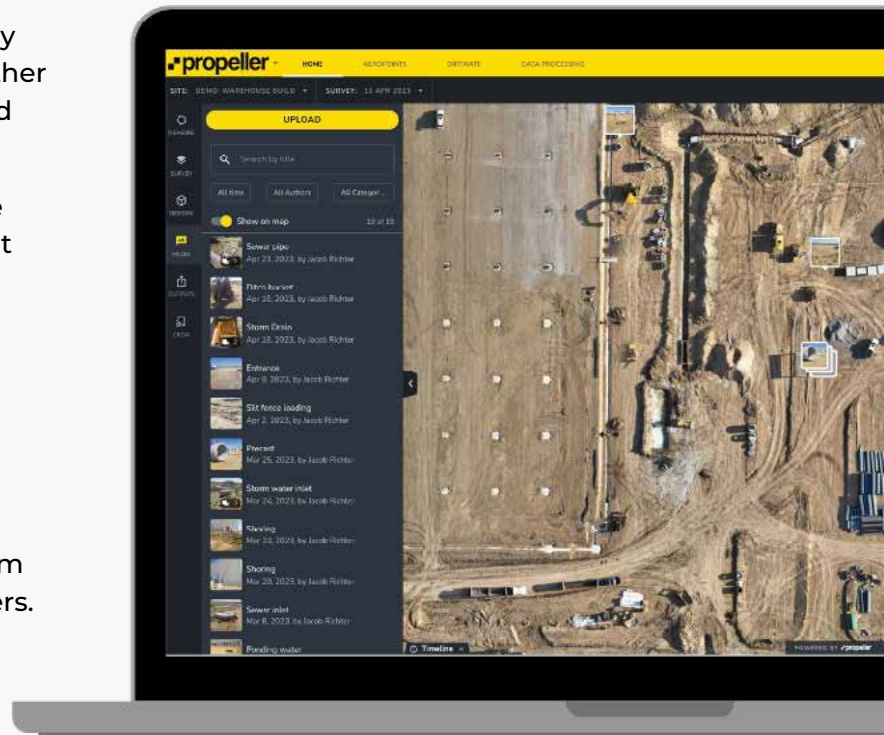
y
her
d

e
t

m
ers.

propeller HOME AEROPOINTS DIRTMATE DATA PROCESSING

SITE: DEMO: WAREHOUSE BUILD SURVEY: 13 APR 2023

UPLOAD

Search by title

All time All Authors All Categor...

Show on map 12 of 12

Sewer pipe
Apr 23, 2023, by Jacob Richter

Ditch bucket
Apr 18, 2023, by Jacob Richter

Storm Drain
Apr 18, 2023, by Jacob Richter

Entrance
Apr 9, 2023, by Jacob Richter

Silt fence loading
Apr 2, 2023, by Jacob Richter

Precast
Mar 25, 2023, by Jacob Richter

Storm water inlet
Mar 24, 2023, by Jacob Richter

Shoring
Mar 23, 2023, by Jacob Richter

Shoring
Mar 20, 2023, by Jacob Richter

Sewer inlet
Mar 8, 2023, by Jacob Richter

Ponding water

Timeline

POWERED BY propeller